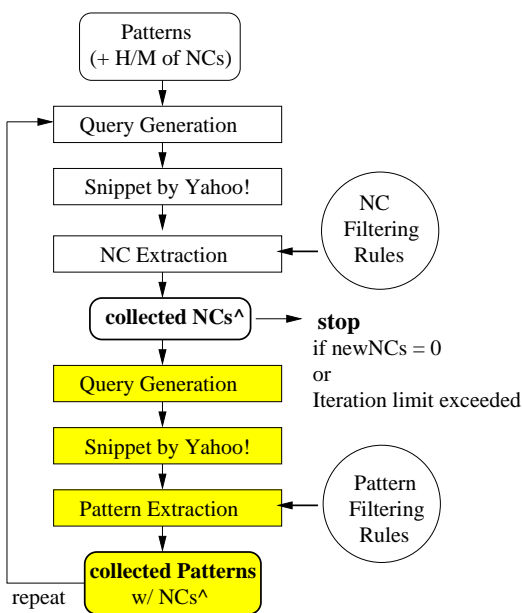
Patterns
(+ H/M of NCs)

Query Generation

Snippet by Yahoo!

NC Extraction

NC
Filtering
Rules

collected NCs^

stop
if newNCs = 0
or
Iteration limit exceeded

Query Generation

Snippet by Yahoo!

Pattern Extraction

Pattern
Filtering
Rules

collected Patterns
w/ NCs^

repeat